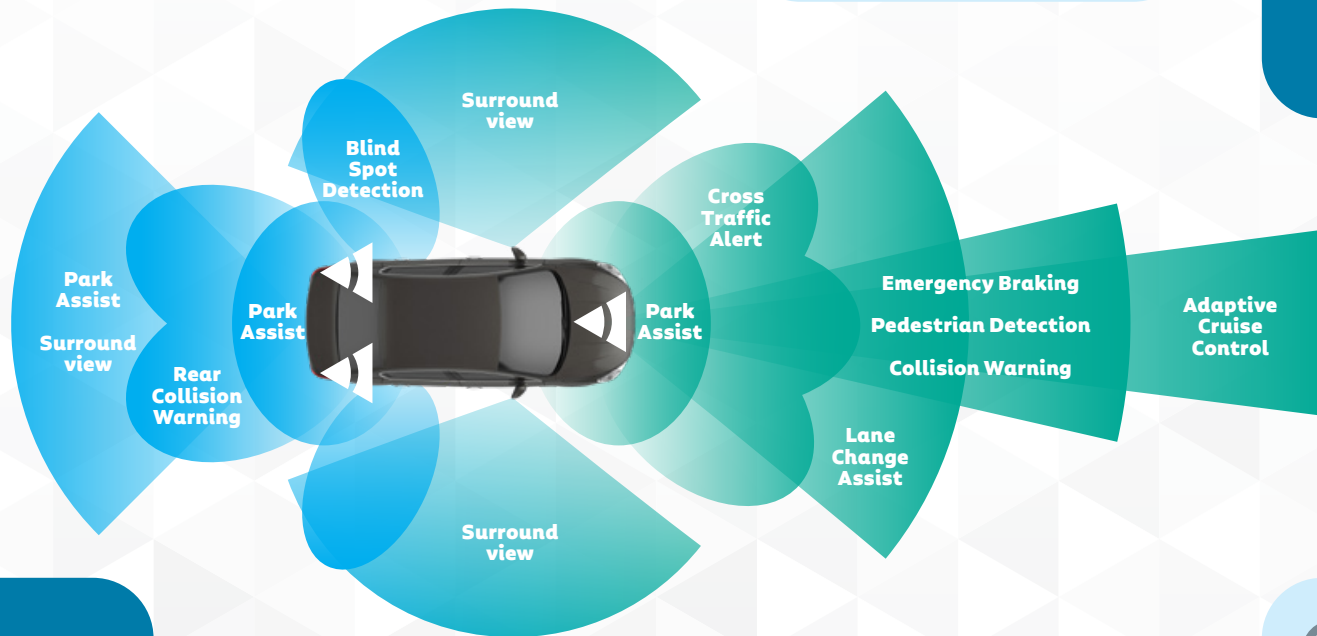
Surround view

Blind Spot Detection

Park Assist

Surround view

Rear Collision Warning

Park Assist

Cross Traffic Alert

Park Assist

Emergency Braking

Pedestrian Detection

Collision Warning

Adaptive Cruise Control

Lane Change Assist

Surround view